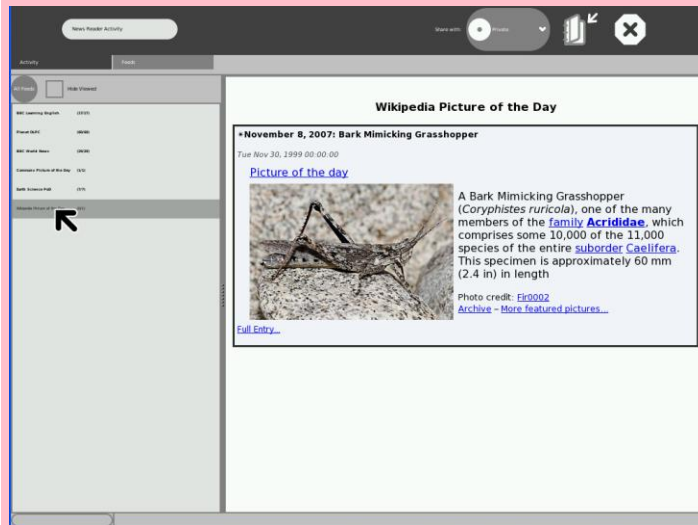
News Reader Activity

Share with: Private

Activity

Feeds

All Feeds

Hide Viewed

BBC Learning English (17/17)

Planet OLPC (40/40)

BBC World News (30/30)

Commons Picture of the Day (1/1)

Earth Science Poll (7/7)

Wikipedia Picture of the Day (1/1)

Wikipedia Picture of the Day

∗November 8, 2007: Bark Mimicking Grasshopper

Tue Nov 30, 1999 00:00:00

Picture of the day

A Bark Mimicking Grasshopper (Coryphistes ruricola), one of the many members of the family Acrididae, which comprises some 10,000 of the 11,000 species of the entire suborder Caelifera. This specimen is approximately 60 mm (2.4 in) in length

Photo credit: Fir0002
Archive – More featured pictures...

Full Entry...